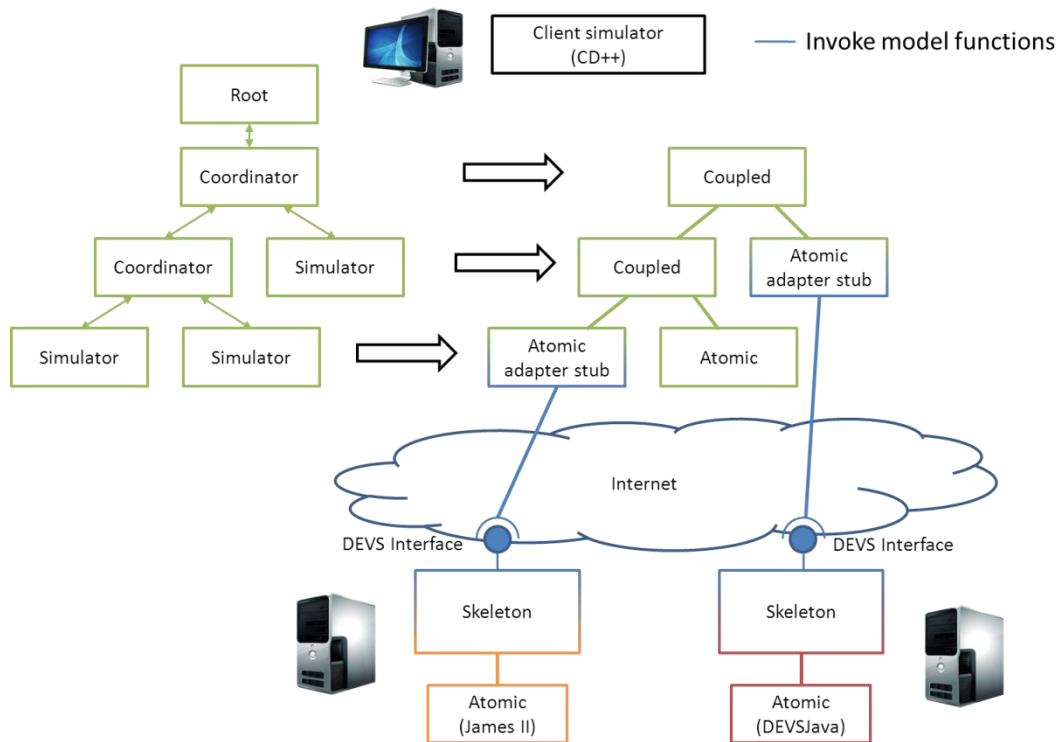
Client simulator
(CD++)

Invoke model functions

Root

Coordinator

Coordinator

Simulator

Simulator

Simulator

Coupled

Coupled

Atomic adapter stub

Atomic adapter stub

Atomic

Internet

DEVS Interface

DEVS Interface

Skeleton

Skeleton

Atomic
(James II)

Atomic
(DEVSJava)